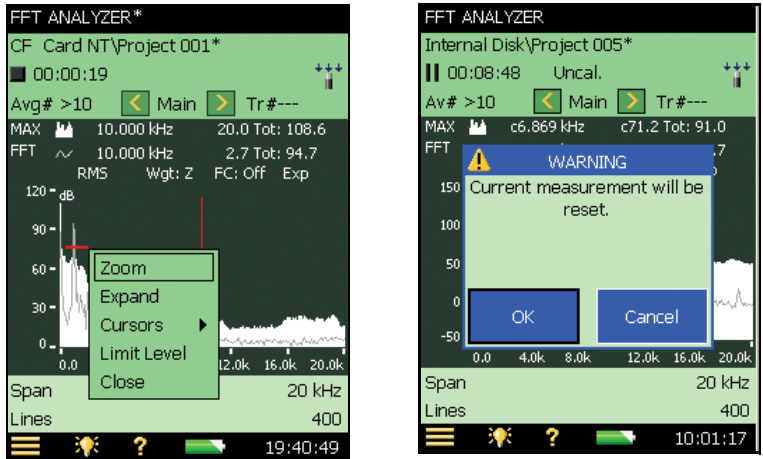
FFT ANALYZER*

CF Card NT\Project 001*

00:00:19

Avg# >10 Main Tr#---

MAX 10.000 kHz 20.0 Tot: 108.6

FFT 10.000 kHz 2.7 Tot: 94.7

RMS Wgt: Z FC: Off Exp

120 dB

90

60

30

0

0.0

Zoom

Expand

Cursors

Limit Level

Close

12.0k 16.0k 20.0k

Span 20 kHz

Lines 400

19:40:49

FFT ANALYZER

Internal Disk\Project 005*

00:08:48 Uncal.

Av# >10 Main Tr#---

MAX c6.869 kHz c71.2 Tot: 91.0

FFT

WARNING

Current measurement will be reset.

150

100

50

0

-50

OK

Cancel

0.0 4.0k 8.0k 12.0k 16.0k 20.0k

Span 20 kHz

Lines 400

10:01:17